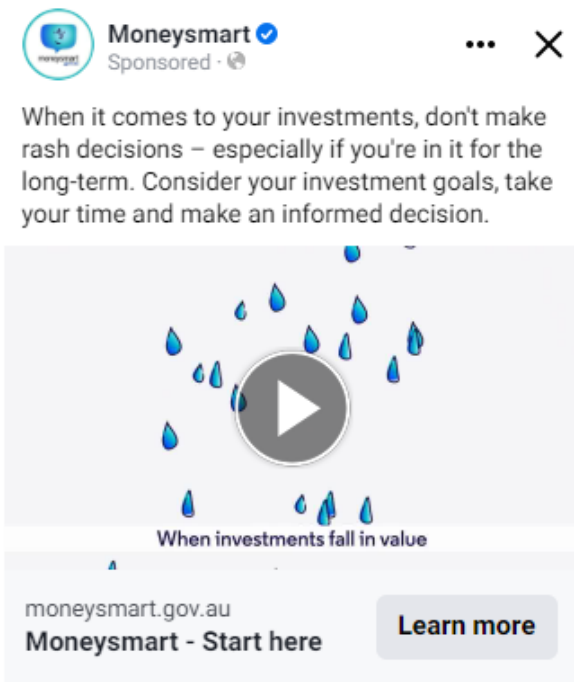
moneysmart

Moneysmart
Sponsored ·

When it comes to your investments, don't make rash decisions – especially if you're in it for the long-term. Consider your investment goals, take your time and make an informed decision.

When investments fall in value

moneysmart.gov.au
Moneysmart - Start here

Learn more